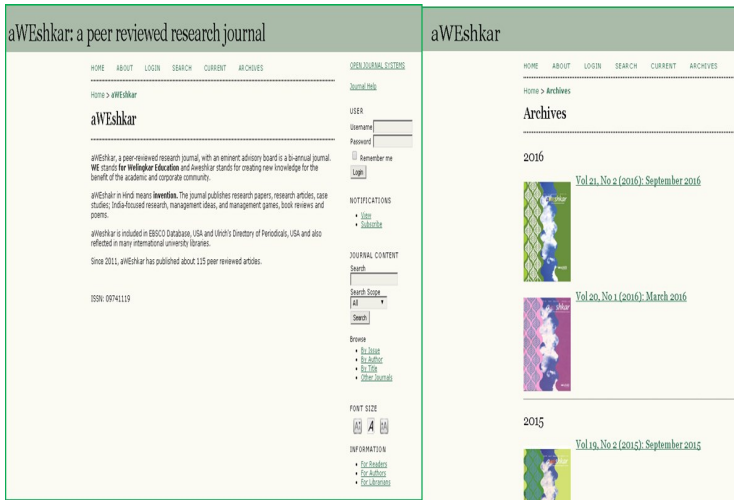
aWEshkar: a peer reviewed research journal

HOME ABOUT LOGIN SEARCH CURRENT ARCHIVES

Home > aWEshkar

aWEshkar

aWEshkar, a peer-reviewed research journal, with an eminent advisory board is a bi-annual journal. WE stands for Welingkar Education and Aweshkar stands for creating new knowledge for the benefit of the academic and corporate community.

aWEshkar in Hindi means invention. The journal publishes research papers, research articles, case studies; India-focused research, management ideas, and management games, book reviews and poems.

aWEshkar is included in EBSCO Database, USA and Ulrich's Directory of Periodicals, USA and also reflected in many international university libraries.

Since 2011, aWEshkar has published about 115 peer reviewed articles.

ISSN: 09741119

OPEN JOURNAL SYSTEMS

Journal Help

USER
Username
Password
Remember me
Login

NOTIFICATIONS
• View
• Subscribe

JOURNAL CONTENT
Search
Search Scope
All
Search

Browse
• By Issue
• By Author
• By Title
• Other Journals

FONT SIZE

INFORMATION
• For Readers
• For Authors
• For Librarians

aWEshkar

HOME ABOUT LOGIN SEARCH CURRENT ARCHIVES

Home > Archives

Archives

2016

Vol 21, No 2 (2016): September 2016

Vol 20, No 1 (2016): March 2016

2015

Vol 19, No 2 (2015): September 2015